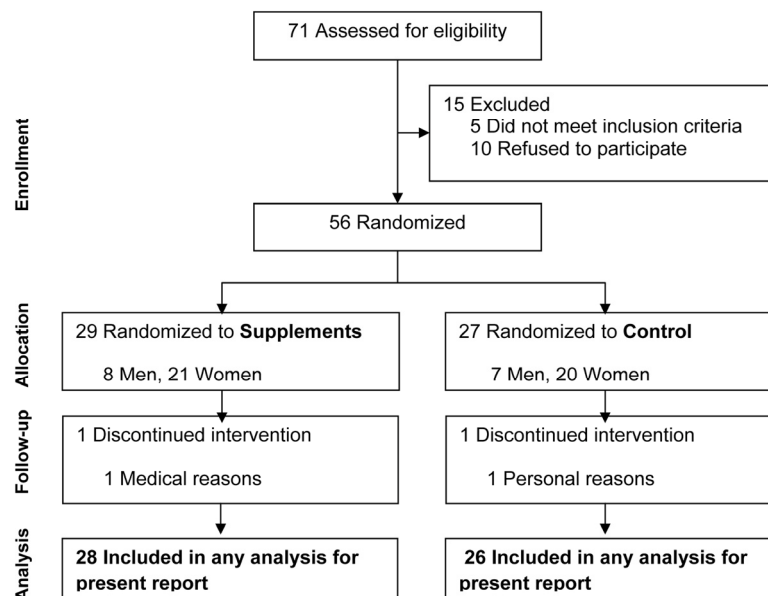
Enrollment

71 Assessed for eligibility

15 Excluded
5 Did not meet inclusion criteria
10 Refused to participate

56 Randomized

Allocation

29 Randomized to **Supplements**
8 Men, 21 Women

27 Randomized to **Control**
7 Men, 20 Women

Follow-up

1 Discontinued intervention
1 Medical reasons

1 Discontinued intervention
1 Personal reasons

Analysis

**28 Included in any analysis for present report**

**26 Included in any analysis for present report**